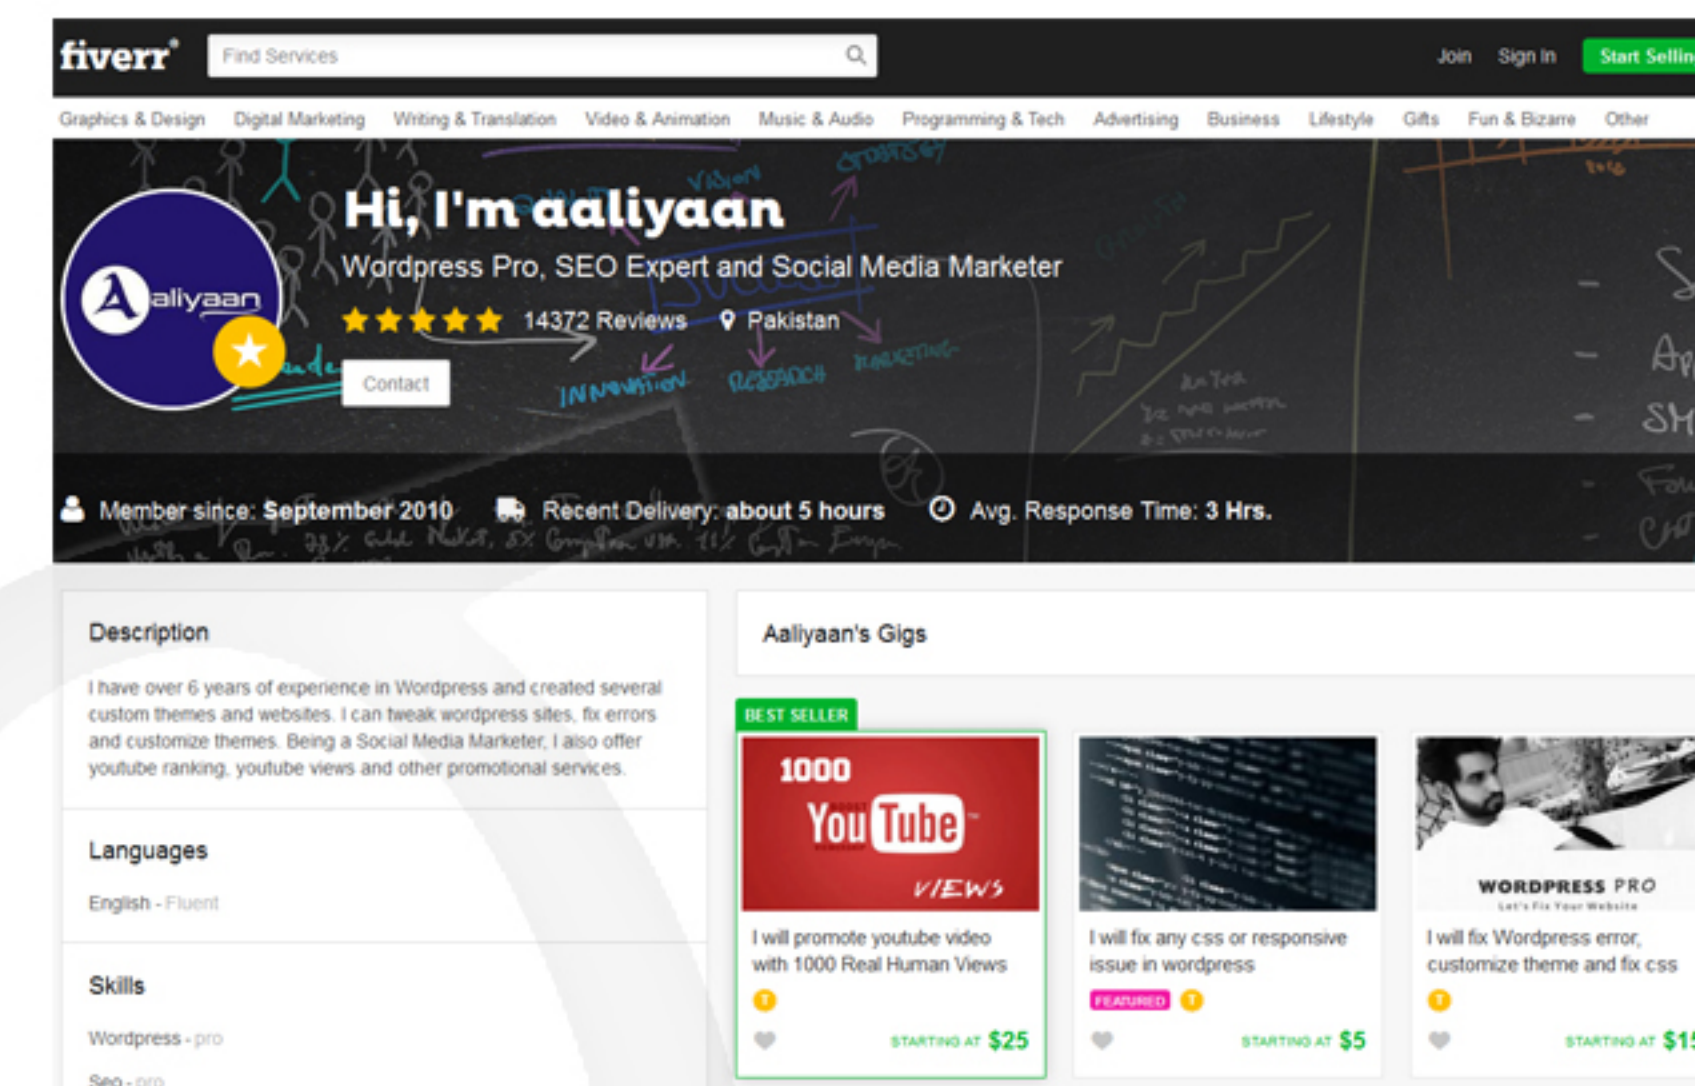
fiverr

Find Services

Join Sign In Start Sellin

Graphics & Design Digital Marketing Writing & Translation Video & Animation Music & Audio Programming & Tech Advertising Business Lifestyle Gifts Fun & Bizarre Other

aliyaan

Hi, I'm aaliyaan

Wordpress Pro, SEO Expert and Social Media Marketer

14372 Reviews Pakistan

Contact

Member since: September 2010 Recent Delivery: about 5 hours Avg. Response Time: 3 Hrs.

Description

I have over 6 years of experience in Wordpress and created several custom themes and websites. I can tweak wordpress sites, fix errors and customize themes. Being a Social Media Marketer, I also offer youtube ranking, youtube views and other promotional services.

Languages

English - Fluent

Skills

Wordpress - pro

Seo - pro

Aaliyaan's Gigs

BEST SELLER

1000 YouTube VIEWS

I will promote youtube video with 1000 Real Human Views

STARTING AT $25

I will fix any css or responsive issue in wordpress

FEATURED

STARTING AT $5

WORDPRESS PRO

Let's Fix Your Website

I will fix Wordpress error, customize theme and fix css

STARTING AT $1